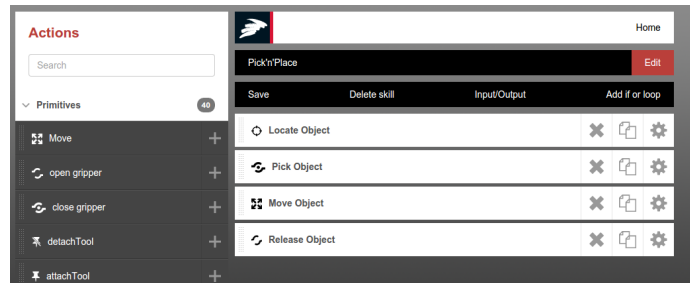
Actions

Search

Primitives 40

Move +

open gripper +

close gripper +

detachTool +

attachTool +

Home

Pick'n'Place

Edit

Save

Delete skill

Input/Output

Add if or loop

Locate Object

Pick Object

Move Object

Release Object